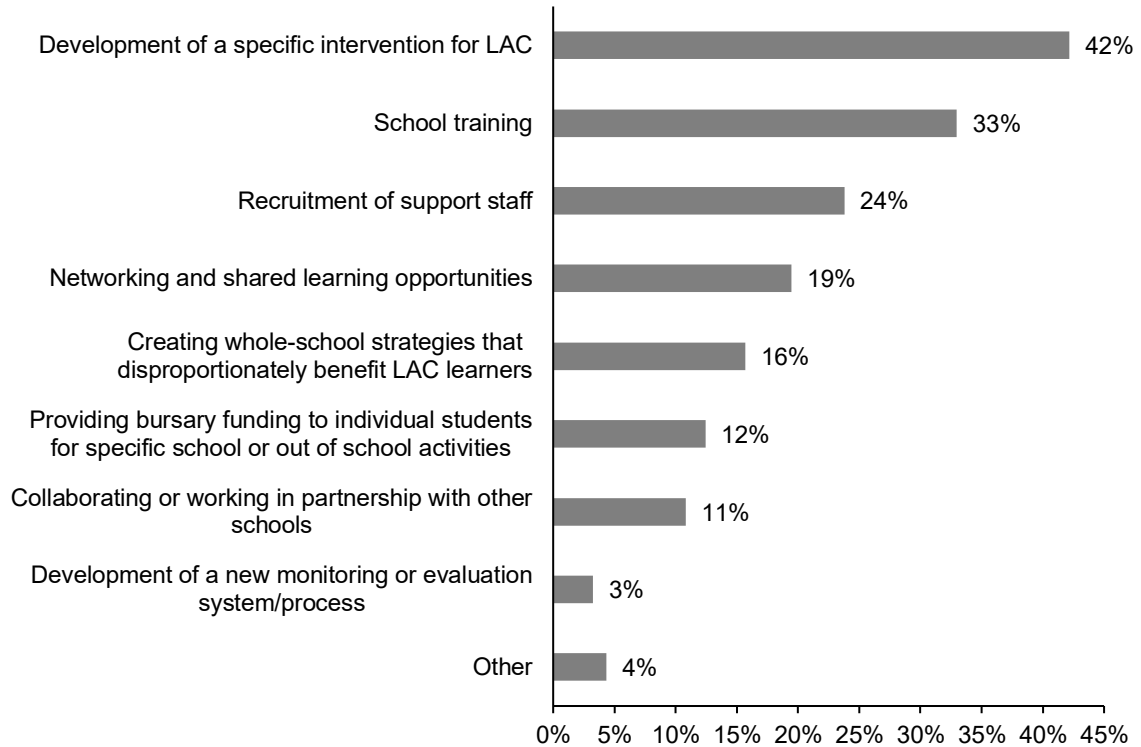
Development of a specific intervention for LAC 42%

School training 33%

Recruitment of support staff 24%

Networking and shared learning opportunities 19%

Creating whole-school strategies that disproportionately benefit LAC learners 16%

Providing bursary funding to individual students for specific school or out of school activities 12%

Collaborating or working in partnership with other schools 11%

Development of a new monitoring or evaluation system/process 3%

Other 4%

0% 5% 10% 15% 20% 25% 30% 35% 40% 45%